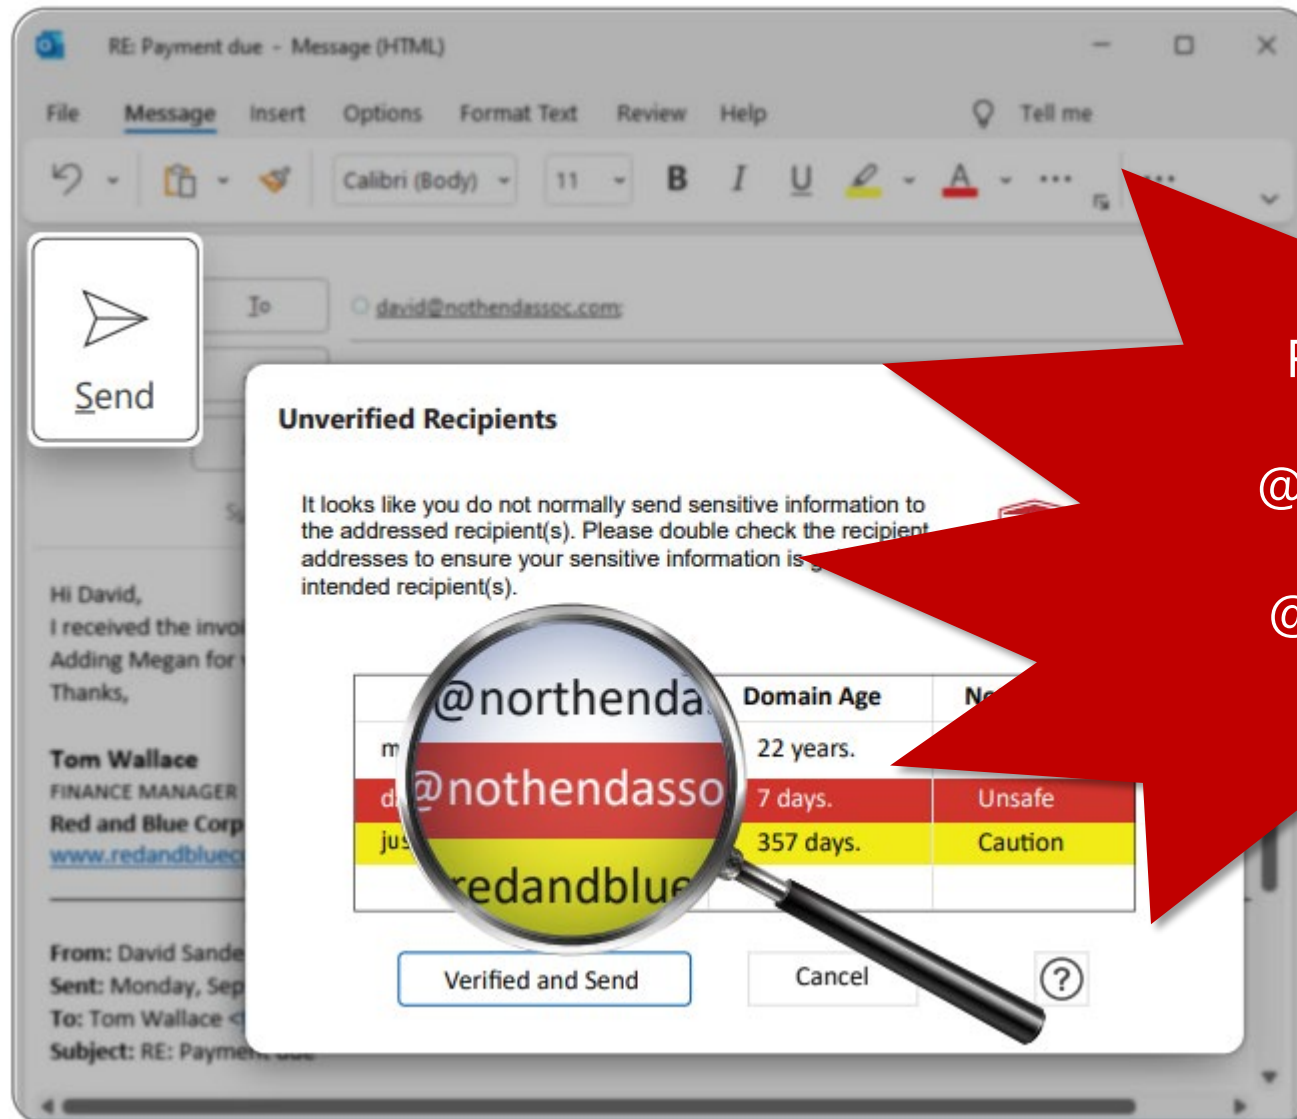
RE: Payment due - Message (HTML)

File Message Insert Options Format Text Review Help Tell me

Calibri (Body) 11 B I U A

Send

To david@nothendassoc.com

Hi David,
I received the invo
Adding Megan for
Thanks,

Tom Wallace
FINANCE MANAGER
Red and Blue Corp
www.redandbluec

From: David Sande
Sent: Monday, Sep
To: Tom Wallace <
Subject: RE: Paymen

Unverified Recipients

It looks like you do not normally send sensitive information to the addressed recipient(s). Please double check the recipient addresses to ensure your sensitive information is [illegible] intended recipient(s).

| @northenda | Domain Age | Ne |
|---|---|---|
| m | 22 years. | |
| d @nothendasso | 7 days. | Unsafe |
| jus redandblue | 357 days. | Caution |

Verified and Send Cancel ?

F
@
@